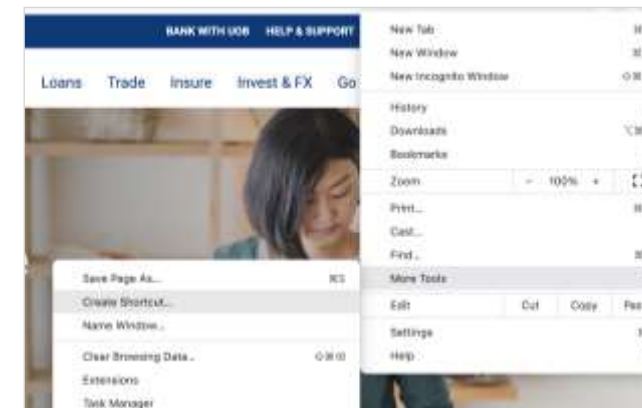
BANK WITH UOB HELP & SUPPORT

Loans Trade Insure Invest & FX Go

Save Page As... ⌘S
Create Shortcut...
Name Window...
Clear Browsing Data... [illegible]
Extensions
Task Manager

New Tab ⌘
New Window ⌘
New Incognito Window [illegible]
History
Downloads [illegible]
Bookmarks
Zoom - 100% +
Print... ⌘
Cast...
Find... ⌘
More Tools
Edit Cut Copy Pas
Settings
Help